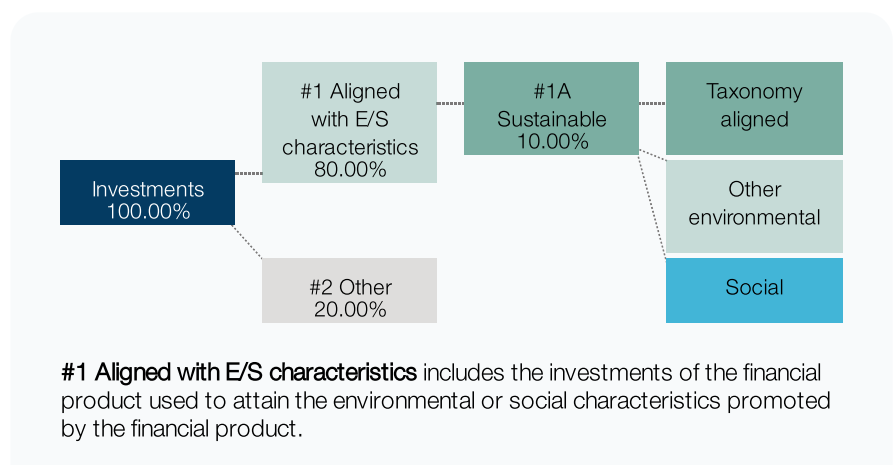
Investments
100.00%

#1 Aligned with E/S characteristics
80.00%

#2 Other
20.00%

#1A Sustainable
10.00%

Taxonomy aligned

Other environmental

Social

**#1 Aligned with E/S characteristics** includes the investments of the financial product used to attain the environmental or social characteristics promoted by the financial product.